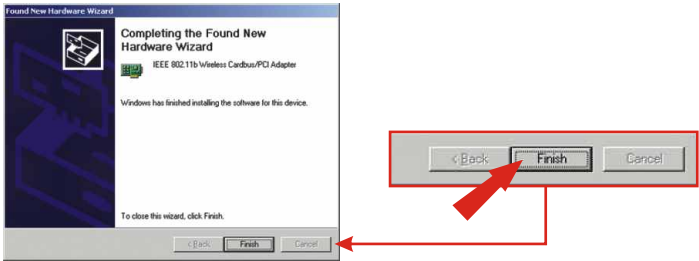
Found New Hardware Wizard

Completing the Found New Hardware Wizard

IEEE 802.11b Wireless Cardbus/PCI Adapter

Windows has finished installing the software for this device.

To close this wizard, click Finish.

< Back
Finish
Cancel

< Back
Finish
Cancel